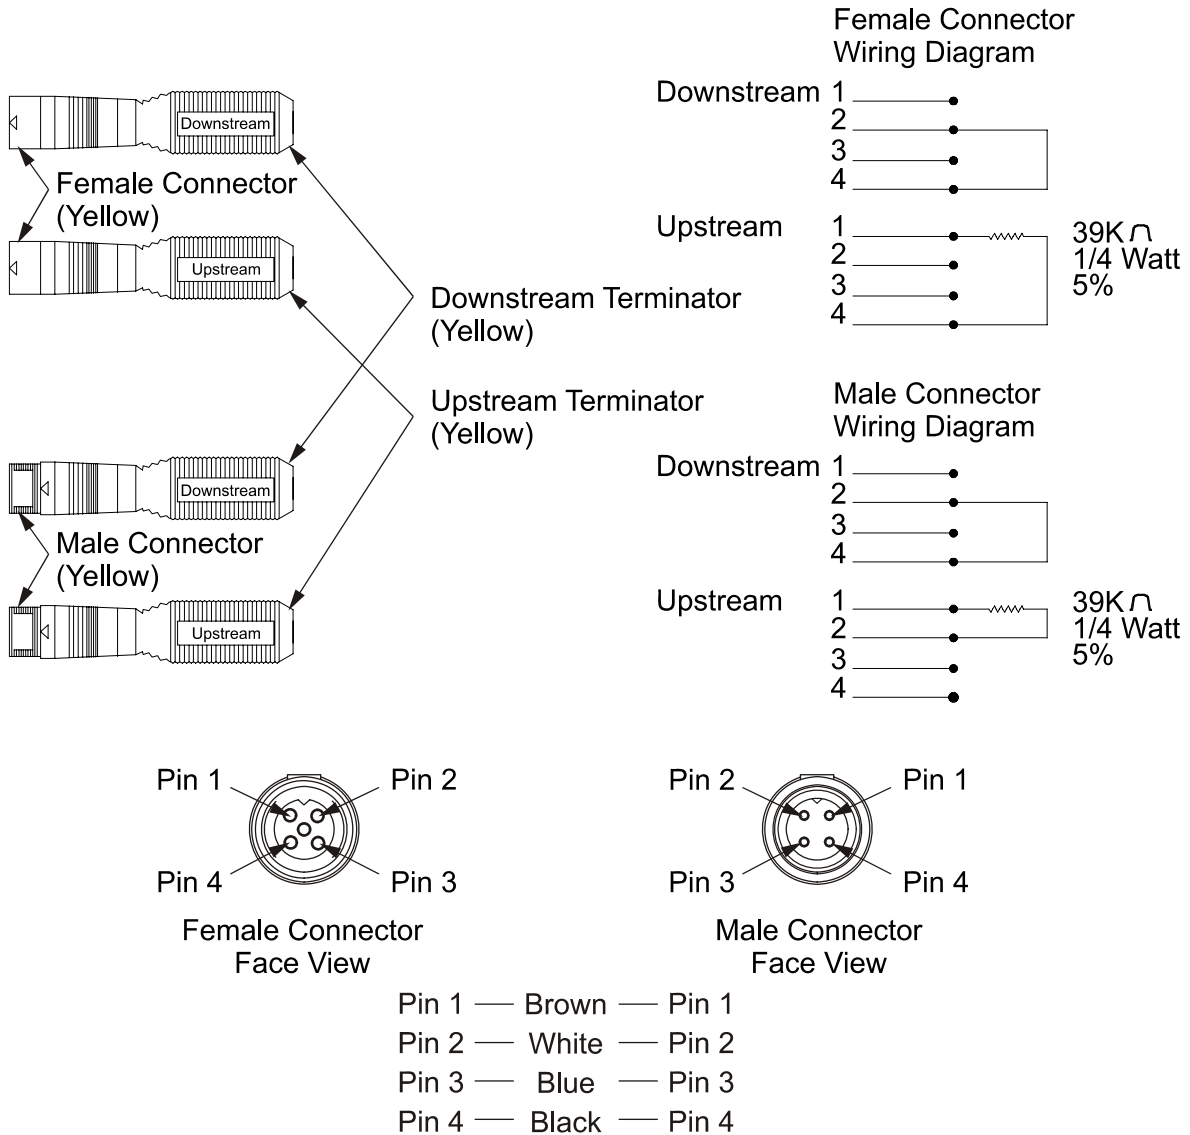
Downstream

Upstream

Downstream

Upstream

Female Connector (Yellow)

Male Connector (Yellow)

Downstream Terminator (Yellow)

Upstream Terminator (Yellow)

Female Connector Wiring Diagram

Downstream 1
2
3
4

Upstream 1
2
3
4

39K $\Omega$
1/4 Watt
5%

Male Connector Wiring Diagram

Downstream 1
2
3
4

Upstream 1
2
3
4

39K $\Omega$
1/4 Watt
5%

Pin 1
Pin 2
Pin 4
Pin 3

Female Connector Face View

Pin 2
Pin 1
Pin 3
Pin 4

Male Connector Face View

Pin 1 — Brown — Pin 1
Pin 2 — White — Pin 2
Pin 3 — Blue — Pin 3
Pin 4 — Black — Pin 4